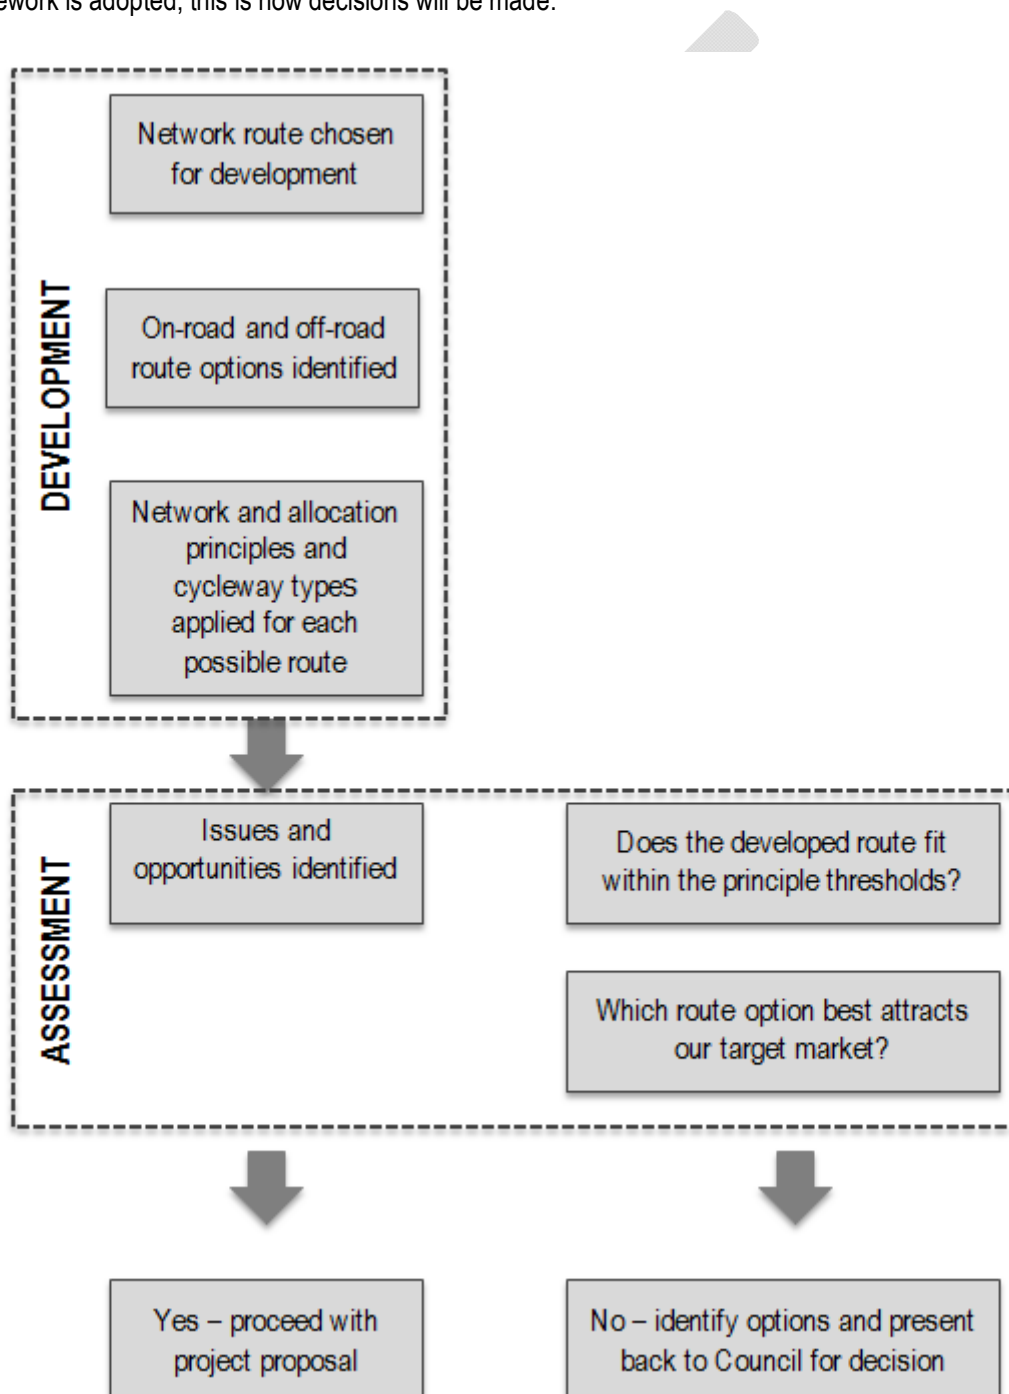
ework is adopted, this is how decisions will be made.

DEVELOPMENT

Network route chosen for development

On-road and off-road route options identified

Network and allocation principles and cycleway types applied for each possible route

ASSESSMENT

Issues and opportunities identified

Does the developed route fit within the principle thresholds?

Which route option best attracts our target market?

Yes – proceed with project proposal

No – identify options and present back to Council for decision